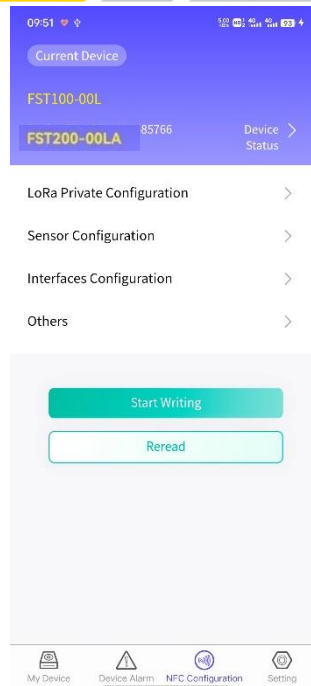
09:51

Current Device

FST100-00L

FST200-00LA 85766

Device Status

LoRa Private Configuration

Sensor Configuration

Interfaces Configuration

Others

Start Writing

Reread

My Device
Device Alarm
NFC Configuration
Setting